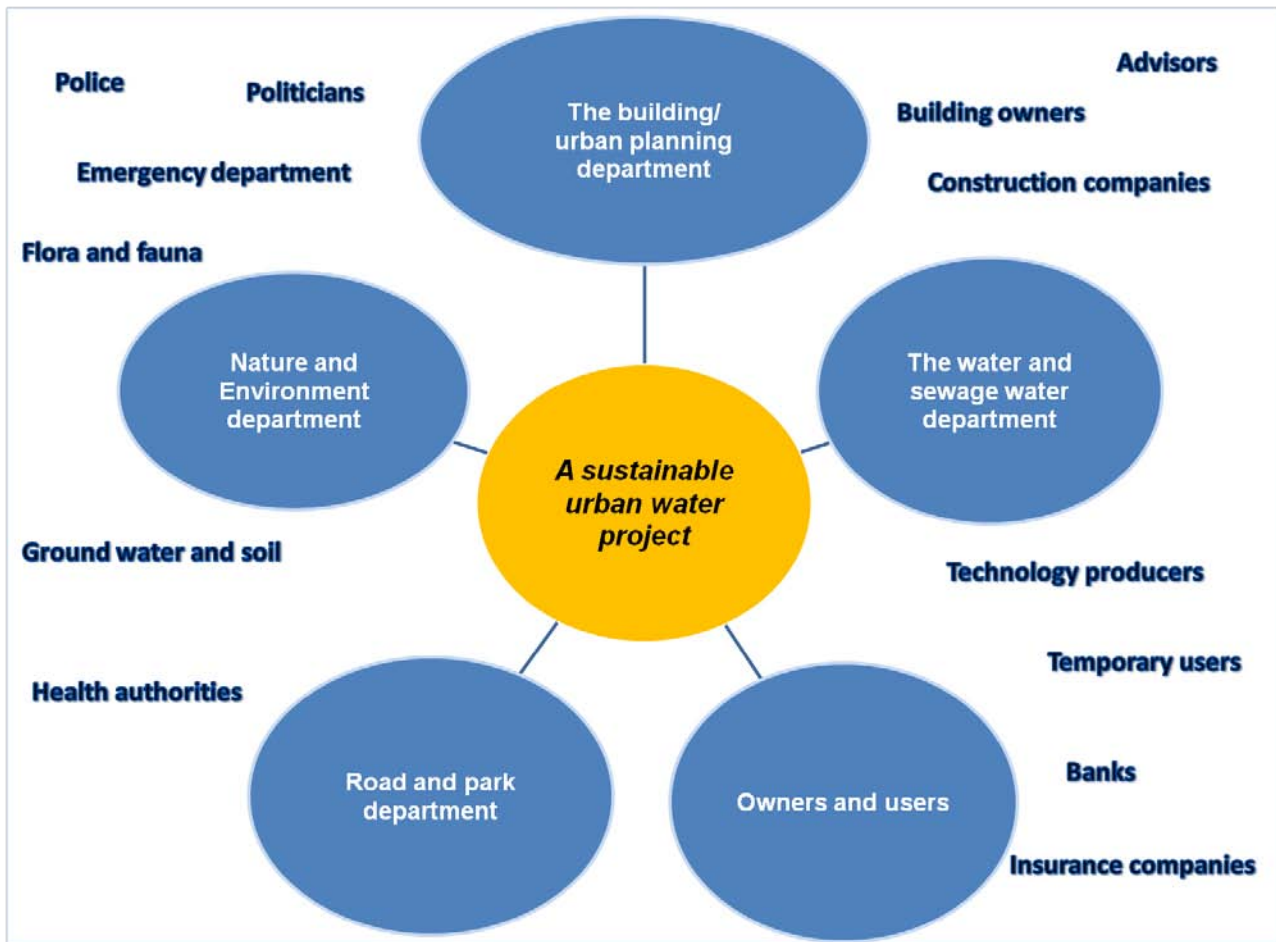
Police

Politicians

The building/ urban planning department

Advisors

Building owners

Construction companies

Emergency department

Flora and fauna

Nature and Environment department

The water and sewage water department

A sustainable urban water project

Ground water and soil

Technology producers

Temporary users

Health authorities

Road and park department

Owners and users

Banks

Insurance companies